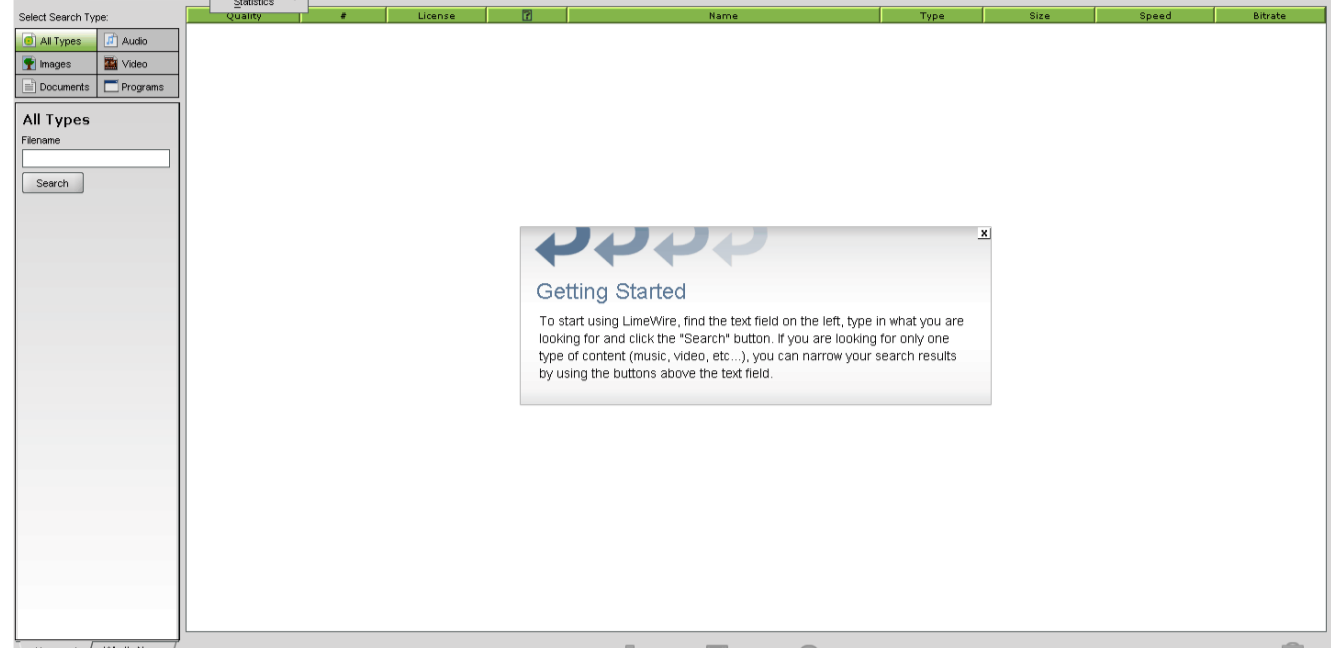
Statistics

Select Search Type:

| Quality | # | License | | Name | Type | Size | Speed | Bitrate |
|---|---|---|---|---|---|---|---|---|

All Types
Audio
Images
Video
Documents
Programs

All Types
Filename

Search

x

Getting Started

To start using LimeWire, find the text field on the left, type in what you are looking for and click the "Search" button. If you are looking for only one type of content (music, video, etc...), you can narrow your search results by using the buttons above the text field.

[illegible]